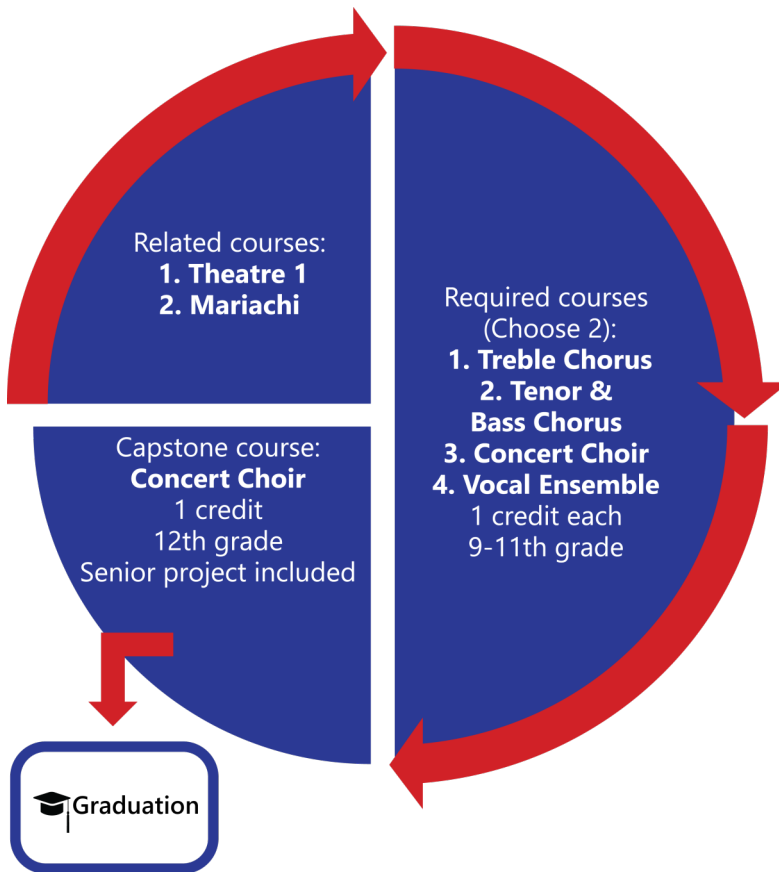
Related courses:
1. Theatre 1
2. Mariachi

Required courses (Choose 2):
1. Treble Chorus
2. Tenor & Bass Chorus
3. Concert Choir
4. Vocal Ensemble
1 credit each
9-11th grade

Capstone course:
Concert Choir
1 credit
12th grade
Senior project included

Graduation